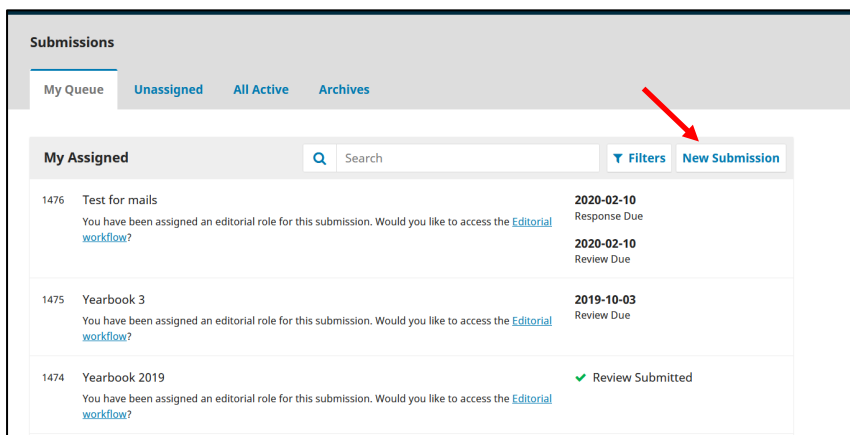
Submissions

My Queue Unassigned All Active Archives

My Assigned

Search

Filters New Submission

1476 Test for mails
You have been assigned an editorial role for this submission. Would you like to access the Editorial workflow?

2020-02-10
Response Due

2020-02-10
Review Due

1475 Yearbook 3
You have been assigned an editorial role for this submission. Would you like to access the Editorial workflow?

2019-10-03
Review Due

1474 Yearbook 2019
You have been assigned an editorial role for this submission. Would you like to access the Editorial workflow?

Review Submitted